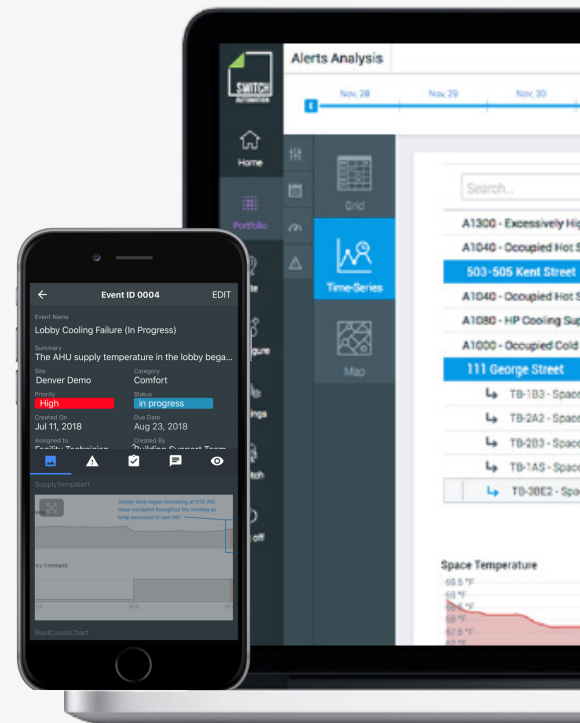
SWITCH AUTOMATION

Home

Portfolio

Alerts Analysis

Nov. 28

Nov. 29

Nov. 30

Grid

Time-Series

Map

Search...

A1300 - Excessively Hig

A1040 - Occupied Hot S

503-505 Kent Street

A1040 - Occupied Hot S

A1080 - HP Cooling Sup

A1000 - Occupied Cold

111 George Street

TB-1B3 - Space

TB-2A2 - Space

TB-2B3 - Space

TB-1AS - Space

TB-3BE2 - Spa

Space Temperature

69.5 °F

69 °F

68 °F

67.5 °F

Event ID 0004

EDIT

Event Name

Lobby Cooling Failure (In Progress)

Summary

The AHU supply temperature in the lobby bega...

Site

Denver Demo

Category

Comfort

Priority

High

Status

in progress

Created On

Jul 11, 2018

Due Date

Aug 23, 2018

Assigned to

Facility Technician

Created By

Building Support Team

SupplyTempAlert

Supply temp began increasing at 9:00 AM. Issue escalated throughout the morning as temp increased to over 60F.

Comment

RootCauseChart